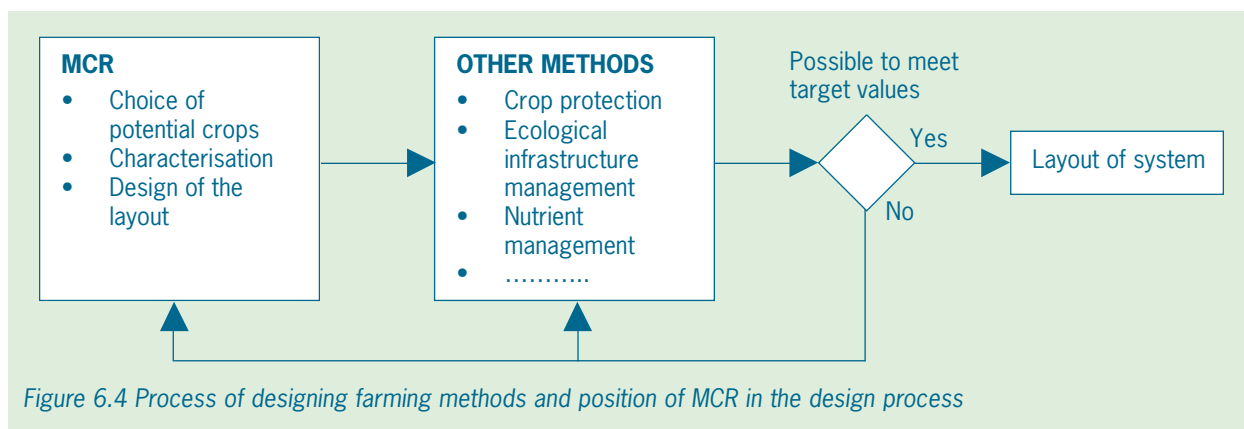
MCR
- Choice of potential crops
- Characterisation
- Design of the layout

OTHER METHODS
- Crop protection
- Ecological infrastructure management
- Nutrient management
- ...........

Possible to meet target values

Yes

No

Layout of system

Figure 6.4 Process of designing farming methods and position of MCR in the design process